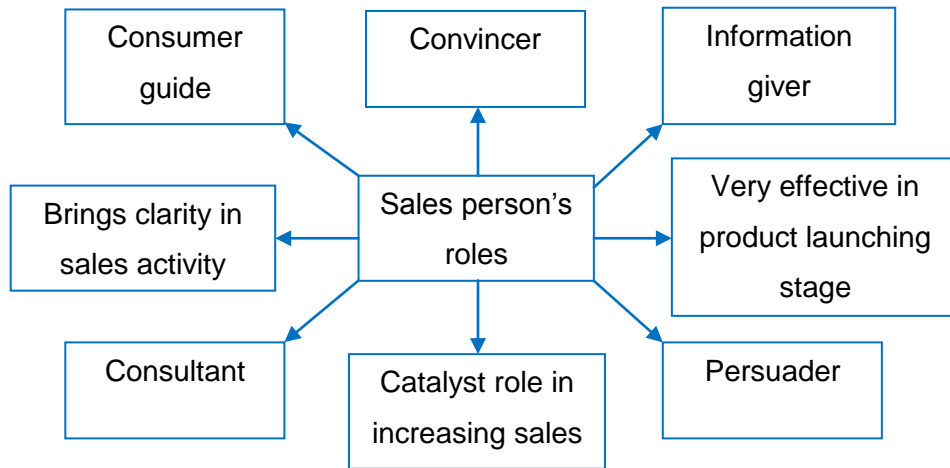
Consumer guide

Convincer

Information giver

Brings clarity in sales activity

Sales person's roles

Very effective in product launching stage

Consultant

Catalyst role in increasing sales

Persuader